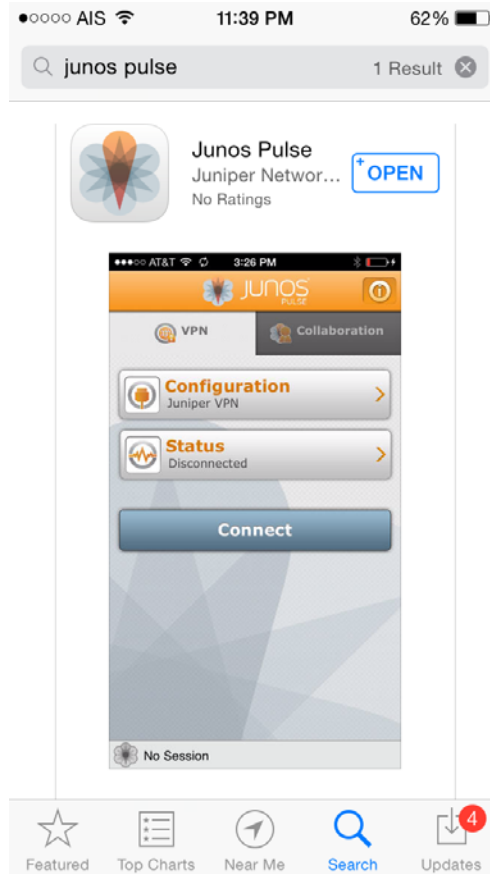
●○○○○ AIS 11:39 PM 62%

junos pulse 1 Result

Junos Pulse
Juniper Networ...
No Ratings

OPEN

●●●○○ AT&T 3:26 PM

JUNOS PULSE

VPN
Collaboration

Configuration
Juniper VPN

Status
Disconnected

Connect

No Session

Featured
Top Charts
Near Me
Search
4
Updates